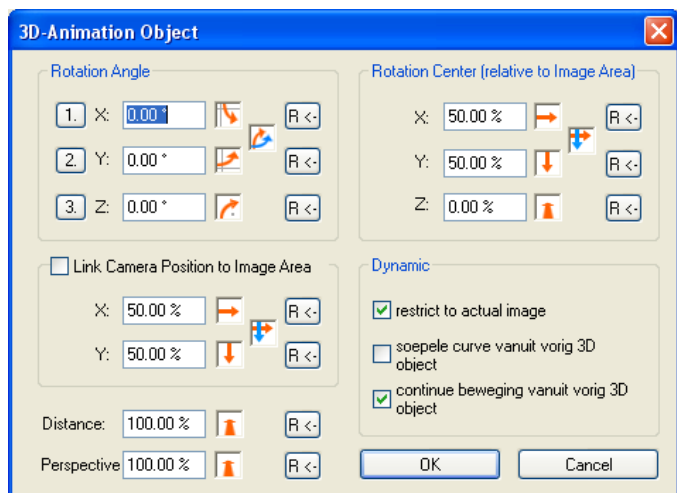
3D-Animation Object

Rotation Angle

1. X: 0.00 ° R <-

2. Y: 0.00 ° R <-

3. Z: 0.00 ° R <-

Rotation Center (relative to Image Area)

X: 50.00 % R <-

Y: 50.00 % R <-

Z: 0.00 % R <-

Link Camera Position to Image Area

X: 50.00 % R <-

Y: 50.00 % R <-

Distance: 100.00 % R <-

Perspective 100.00 % R <-

Dynamic

restrict to actual image

soepele curve vanuit vorig 3D object

continue beweging vanuit vorig 3D object

OK

Cancel